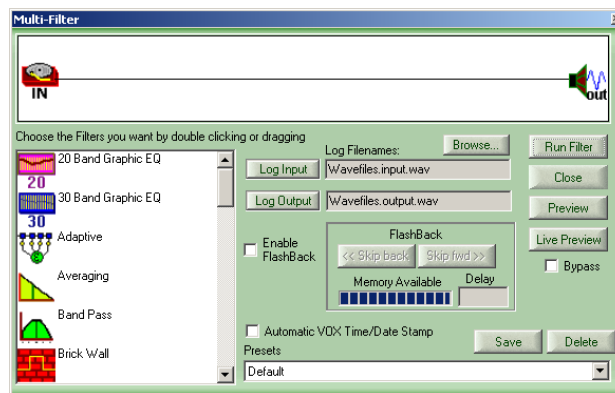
Multi-Filter

IN

out

Choose the Filters you want by double clicking or dragging

20 Band Graphic EQ
20
30 Band Graphic EQ
30
Adaptive
Averaging
Band Pass
Brick Wall

Log Filenames:
Browse...
Log Input
Wavefiles.input.wav
Log Output
Wavefiles.output.wav

Enable FlashBack

FlashBack
<< Skip back
Skip fwd >>
Memory Available
Delay

Automatic VOX Time/Date Stamp
Presets
Default

Run Filter
Close
Preview
Live Preview
Bypass
Save
Delete